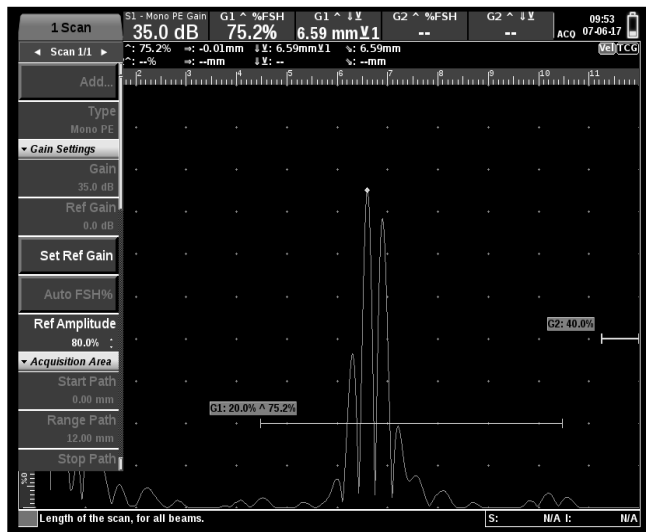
1 Scan

S1 - Mono PE Gain
35.0 dB

G1 ^ %FSH
75.2%

G1 ^ ⇓ ¥
6.59 mm ¥1

G2 ^ %FSH
--

G2 ^ ⇓ ¥
--

ACQ

09:53
07-06-17

◄ Scan 1/1 ►

^: 75.2% ⇒: -0.01mm ⇓ ¥: 6.59mm ¥1 ↘: 6.59mm
^: --% ⇒: --mm ⇓ ¥: -- ↘: --mm

Vel TCG

2 3 4 5 6 7 8 9 10 11

Add...

Type
Mono PE

▾ Gain Settings

Gain
35.0 dB

Ref Gain
0.0 dB

Set Ref Gain

Auto FSH%

Ref Amplitude
80.0%

▾ Acquisition Area

Start Path
0.00 mm

Range Path
12.00 mm

Stop Path

G2: 40.0%

G1: 20.0% ^ 75.2%

%0

Length of the scan, for all beams.

S: N/A I: N/A